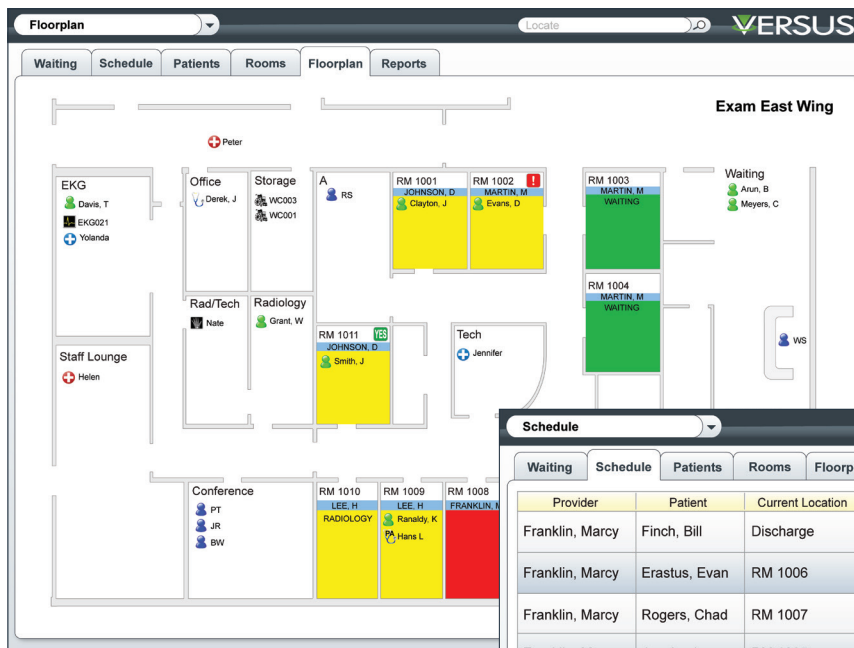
Floorplan

Locate

VERSUS

Waiting | Schedule | Patients | Rooms | Floorplan | Reports

Exam East Wing

Peter

EKG
Davis, T
EKG021
Yolanda

Office
Derek, J

Storage
WC003
WC001

A
RS

RM 1001
JOHNSON, D
Clayton, J

RM 1002 !
MARTIN, M
Evans, D

RM 1003
MARTIN, M
WAITING

Waiting
Arun, B
Meyers, C

RM 1004
MARTIN, M
WAITING

Rad/Tech
Nate

Radiology
Grant, W

RM 1011 YES
JOHNSON, D
Smith, J

Tech
Jennifer

WS

Staff Lounge
Helen

Conference
PT
JR
BW

RM 1010
LEE, H
RADIOLOGY

RM 1009
LEE, H
Ranaldy, K
PA Hans L

RM 1008
FRANKLIN, M

Schedule

Waiting | Schedule | Patients | Rooms | Floorp

| Provider | Patient | Current Location |
|---|---|---|
| Franklin, Marcy | Finch, Bill | Discharge |
| Franklin, Marcy | Erastus, Evan | RM 1006 |
| Franklin, Marcy | Rogers, Chad | RM 1007 |